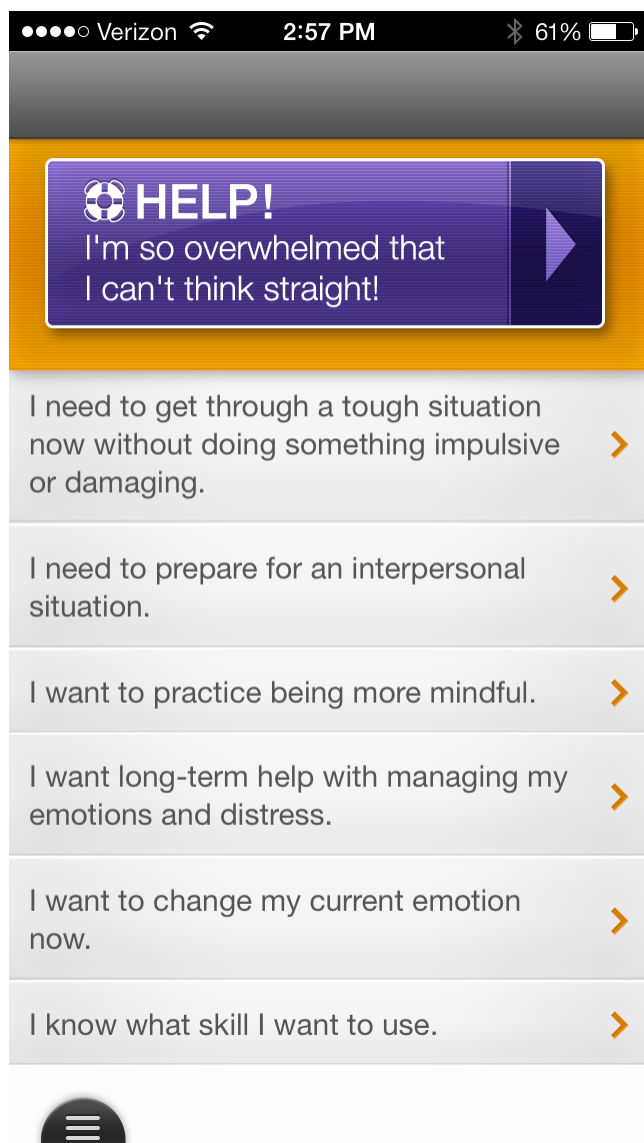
●●●●○ Verizon 2:57 PM 61%

HELP!
I'm so overwhelmed that I can't think straight!

I need to get through a tough situation now without doing something impulsive or damaging.

I need to prepare for an interpersonal situation.

I want to practice being more mindful.

I want long-term help with managing my emotions and distress.

I want to change my current emotion now.

I know what skill I want to use.